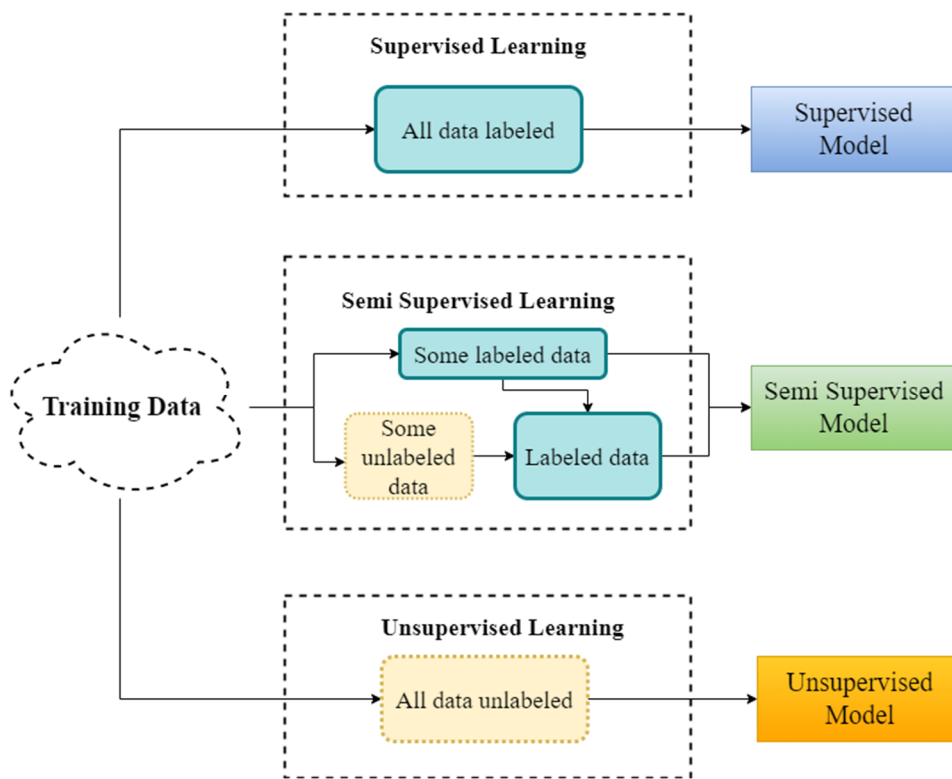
Supervised Learning

All data labeled

Supervised Model

Semi Supervised Learning

Some labeled data

Training Data

Some unlabeled data

Labeled data

Semi Supervised Model

Unsupervised Learning

All data unlabeled

Unsupervised Model